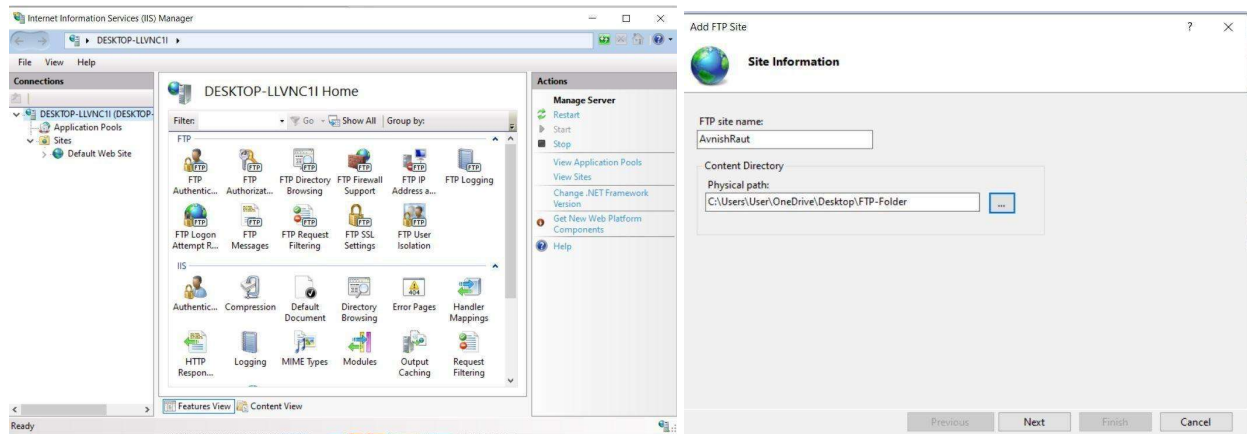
Internet Information Services (IIS) Manager

DESKTOP-LLVNC1I ▸

File View Help

Connections

DESKTOP-LLVNC1I (DESKTOP-
Application Pools
Sites
Default Web Site

DESKTOP-LLVNC1I Home

Filter: Go Show All | Group by:

FTP

FTP Authentic...
FTP Authorizat...
FTP Directory Browsing
FTP Firewall Support
FTP IP Address a...
FTP Logging
FTP Logon Attempt R...
FTP Messages
FTP Request Filtering
FTP SSL Settings
FTP User Isolation

IIS

Authentic...
Compression
Default Document
Directory Browsing
Error Pages
Handler Mappings
HTTP Respon...
Logging
MIME Types
Modules
Output Caching
Request Filtering

Features View Content View

Actions

Manage Server
Restart
Start
Stop
View Application Pools
View Sites
Change .NET Framework Version
Get New Web Platform Components
Help

Ready

Add FTP Site ? ×

Site Information

FTP site name:
AvnishRaut

Content Directory
Physical path:
C:\Users\User\OneDrive\Desktop\FTP-Folder ...

Previous Next Finish Cancel